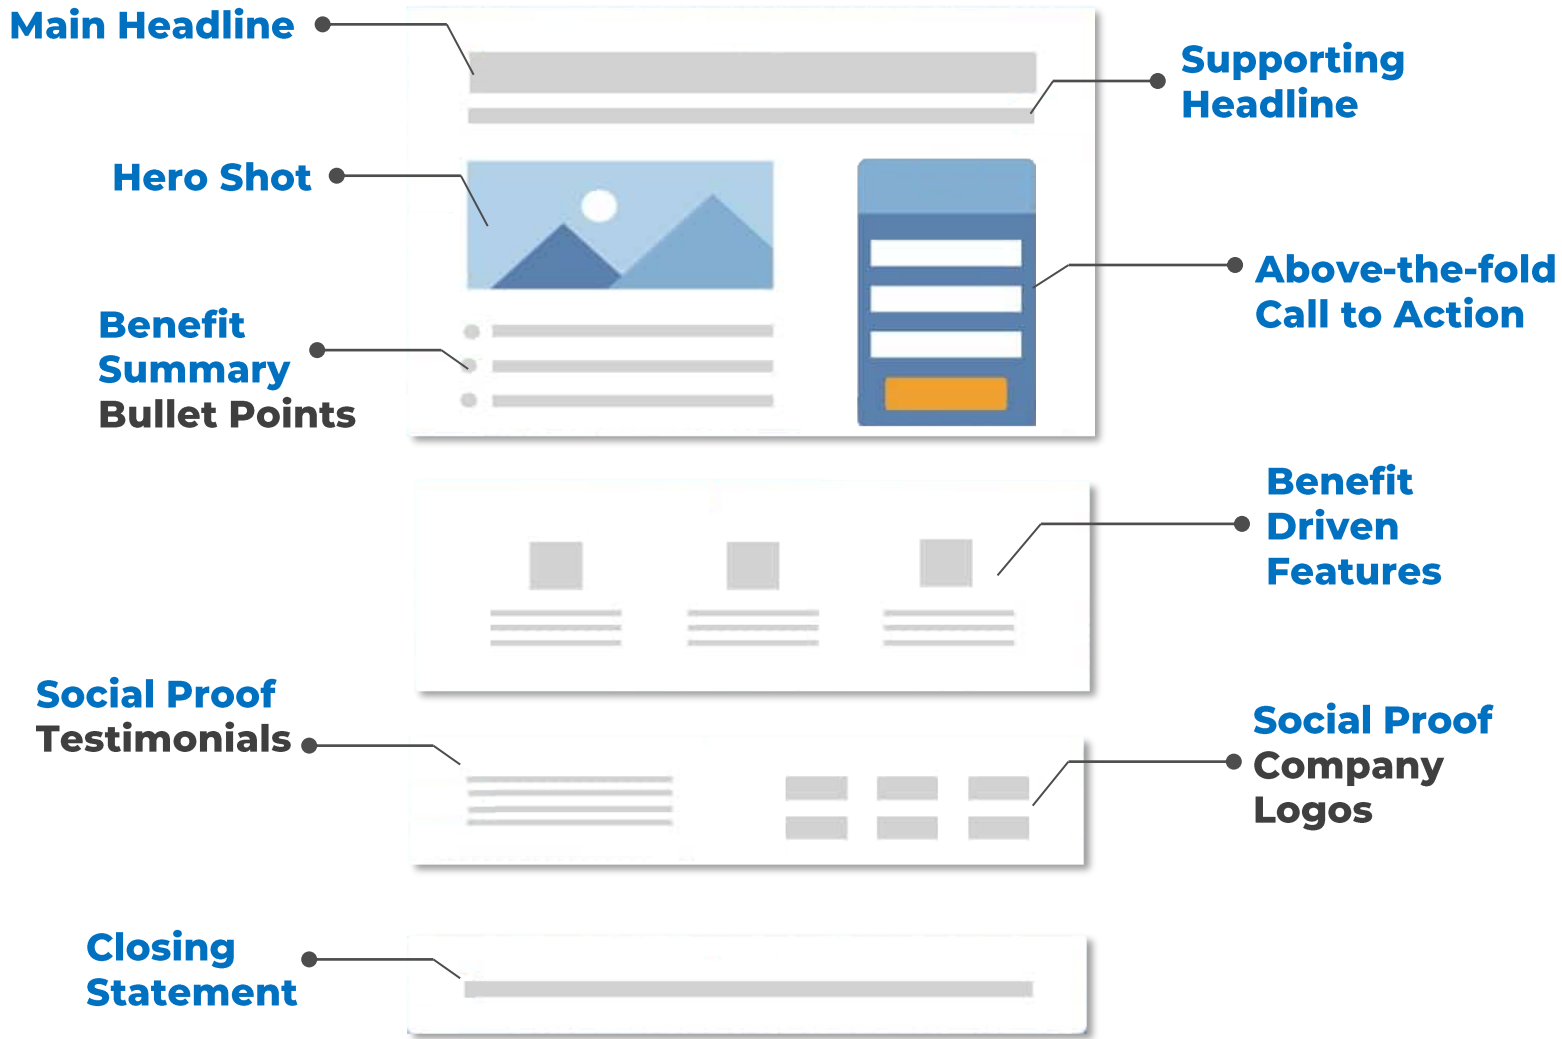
Main Headline

Supporting Headline

Hero Shot

Above-the-fold Call to Action

Benefit Summary Bullet Points

Benefit Driven Features

Social Proof Testimonials

Social Proof Company Logos

Closing Statement